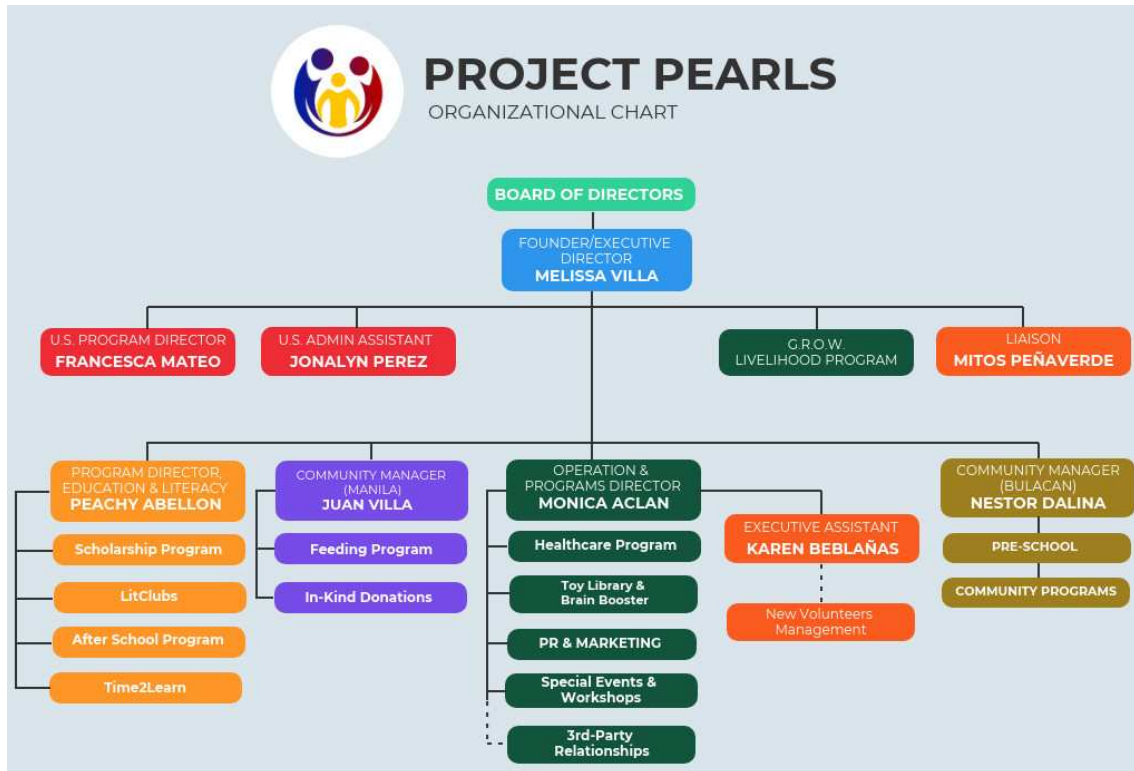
PROJECT PEARLS
ORGANIZATIONAL CHART

BOARD OF DIRECTORS

FOUNDER/EXECUTIVE DIRECTOR
MELISSA VILLA

U.S. PROGRAM DIRECTOR
FRANCESCA MATEO

U.S. ADMIN ASSISTANT
JONALYN PEREZ

G.R.O.W. LIVELIHOOD PROGRAM

LIAISON
MITOS PEÑAVERDE

PROGRAM DIRECTOR, EDUCATION & LITERACY
PEACHY ABELLON

Scholarship Program

LitClubs

After School Program

Time2Learn

COMMUNITY MANAGER (MANILA)
JUAN VILLA

Feeding Program

In-Kind Donations

OPERATION & PROGRAMS DIRECTOR
MONICA ACLAN

Healthcare Program

Toy Library & Brain Booster

PR & MARKETING

Special Events & Workshops

3rd-Party Relationships

EXECUTIVE ASSISTANT
KAREN BEBLAÑAS

New Volunteers Management

COMMUNITY MANAGER (BULACAN)
NESTOR DALINA

PRE-SCHOOL

COMMUNITY PROGRAMS